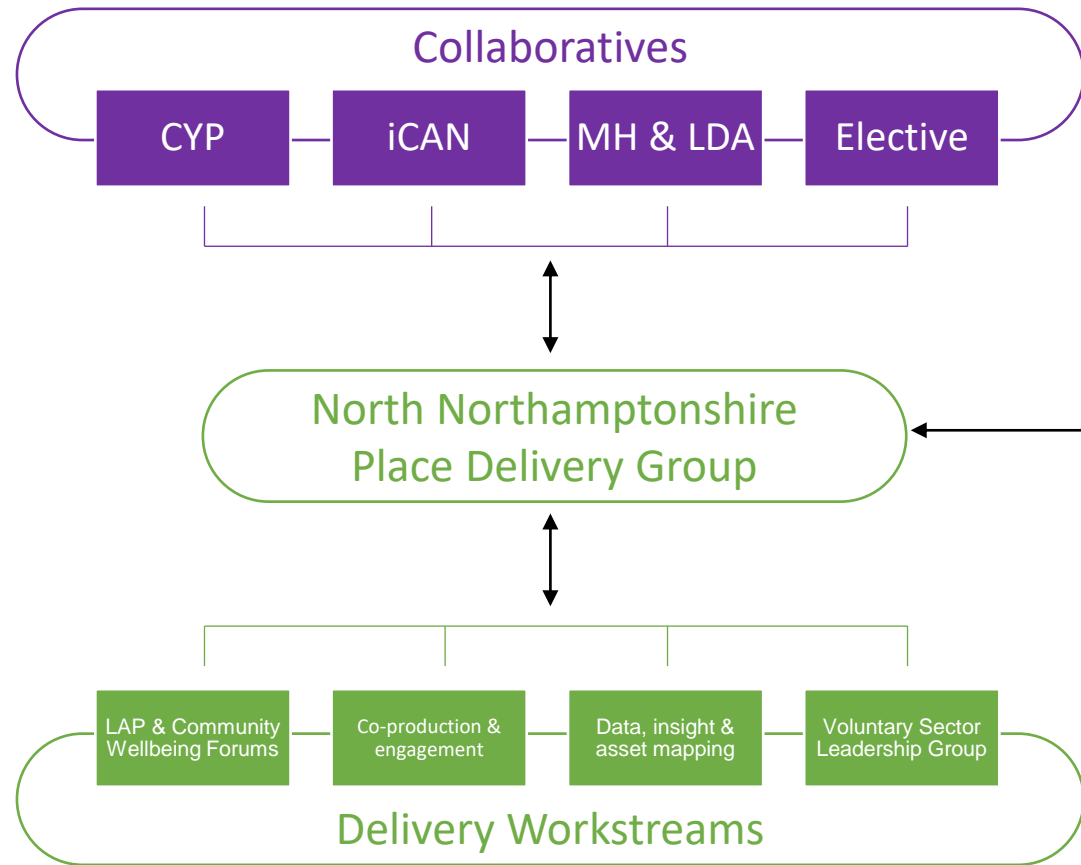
Collaboratives

CYP

iCAN

MH & LDA

Elective

North Northamptonshire Place Delivery Group

LAP & Community Wellbeing Forums

Co-production & engagement

Data, insight & asset mapping

Voluntary Sector Leadership Group

Delivery Workstreams